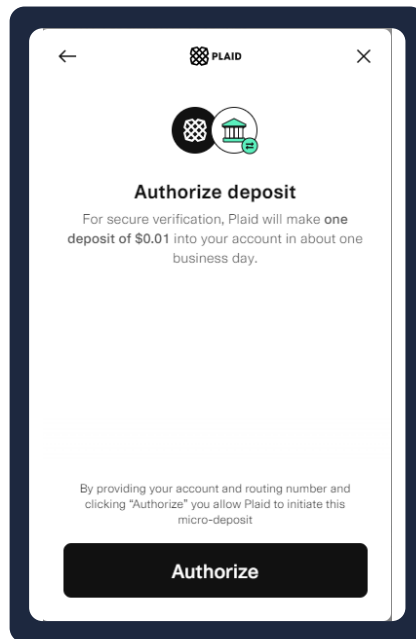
← PLAID ×

Authorize deposit

For secure verification, Plaid will make one deposit of $0.01 into your account in about one business day.

By providing your account and routing number and clicking "Authorize" you allow Plaid to initiate this micro-deposit

Authorize